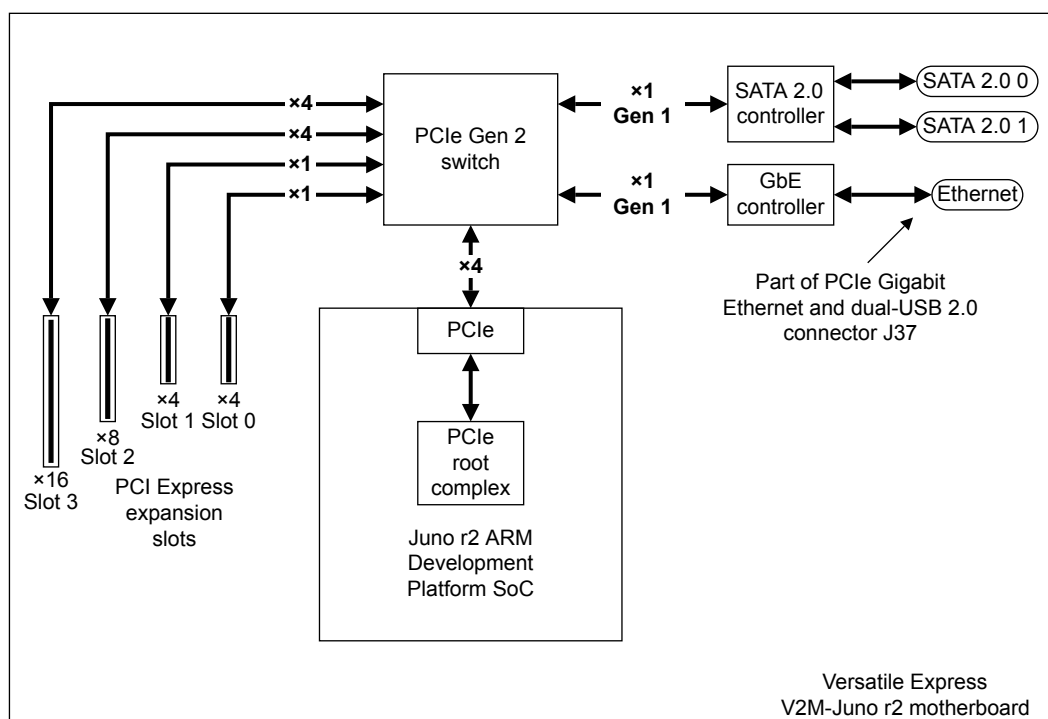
×4
×4
×1
×1

PCIe Gen 2 switch

×1 Gen 1

×1 Gen 1

SATA 2.0 controller

SATA 2.0 0

SATA 2.0 1

GbE controller

Ethernet

Part of PCIe Gigabit Ethernet and dual-USB 2.0 connector J37

×4

PCIe

PCIe root complex

Juno r2 ARM Development Platform SoC

×16 Slot 3

×8 Slot 2

×4 Slot 1

×4 Slot 0

PCI Express expansion slots

Versatile Express V2M-Juno r2 motherboard